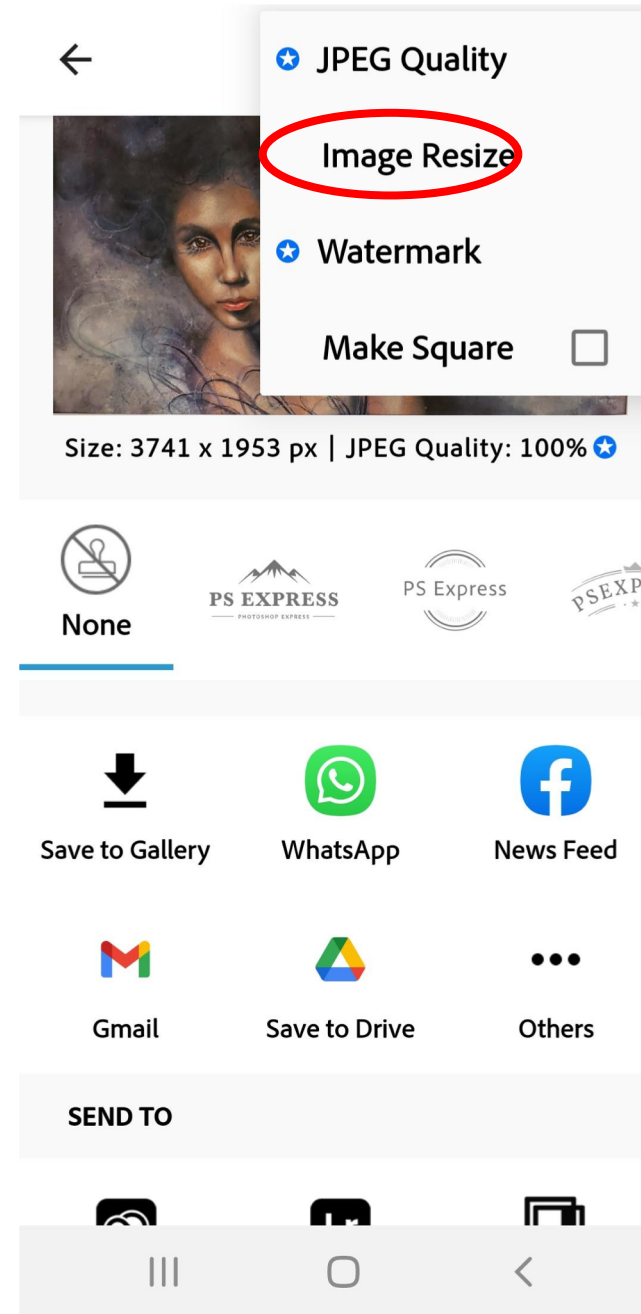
JPEG Quality
Image Resize
Watermark
Make Square

Size: 3741 x 1953 px | JPEG Quality: 100%

None
PS EXPRESS
PHOTOSHOP EXPRESS
PS Express
PSEXP

Save to Gallery
WhatsApp
News Feed
Gmail
Save to Drive
Others

SEND TO